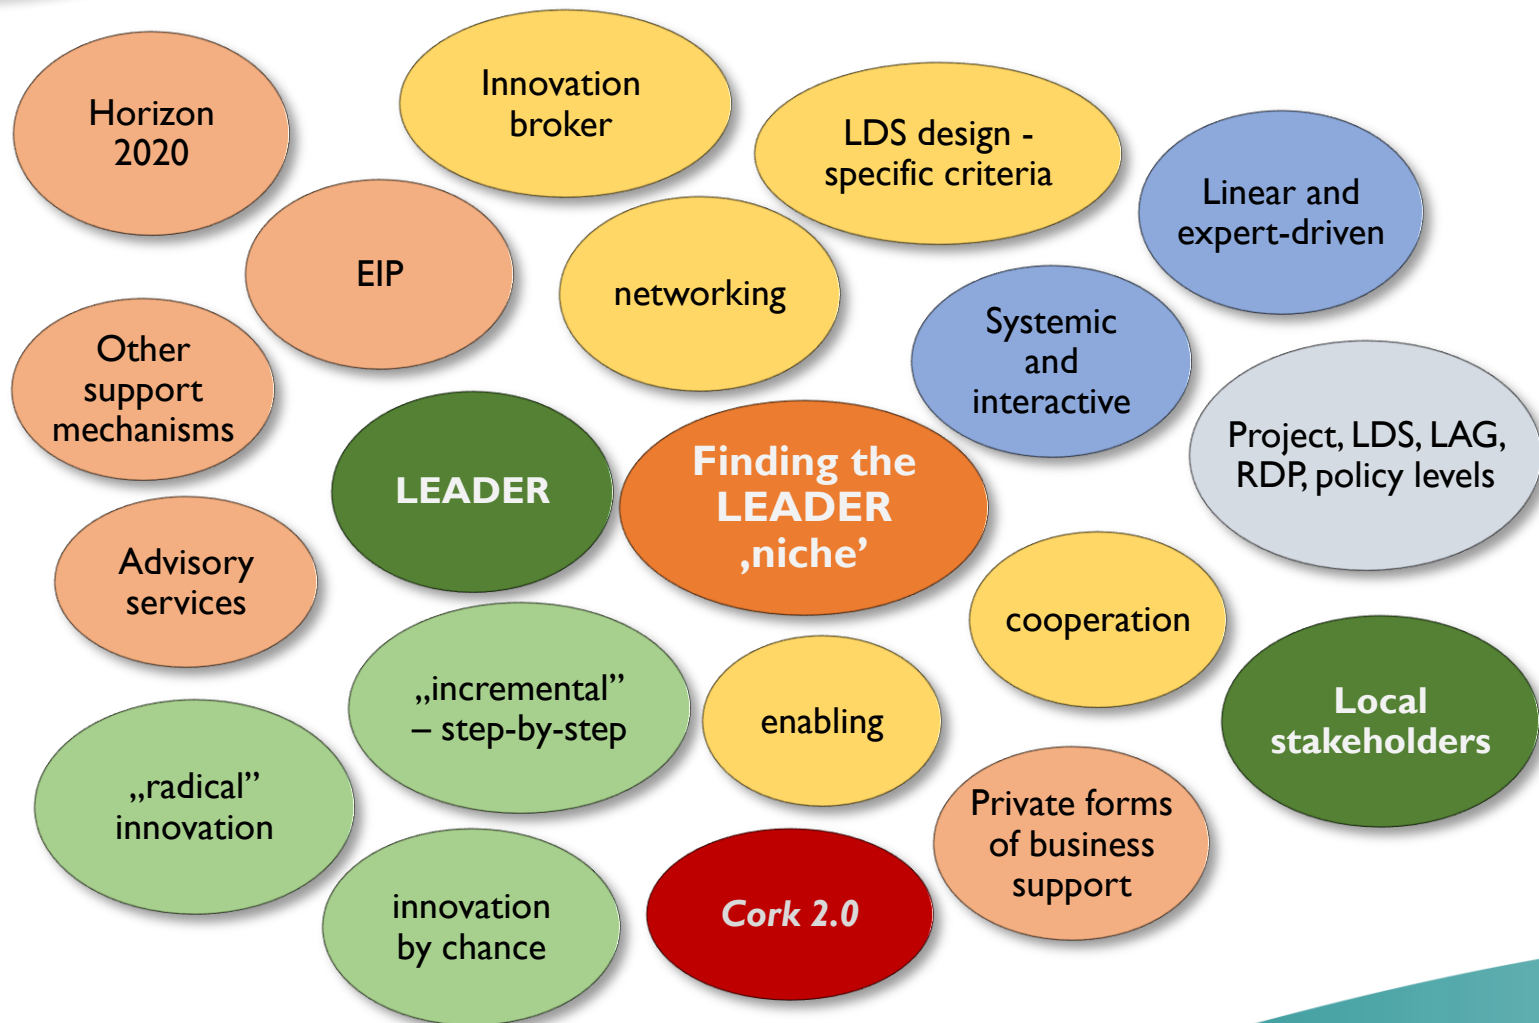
Horizon 2020

Innovation broker

LDS design - specific criteria

Linear and expert-driven

EIP

networking

Systemic and interactive

Other support mechanisms

LEADER

Finding the LEADER ‚niche'

Project, LDS, LAG, RDP, policy levels

Advisory services

cooperation

„incremental" – step-by-step

enabling

Local stakeholders

„radical" innovation

Private forms of business support

innovation by chance

Cork 2.0